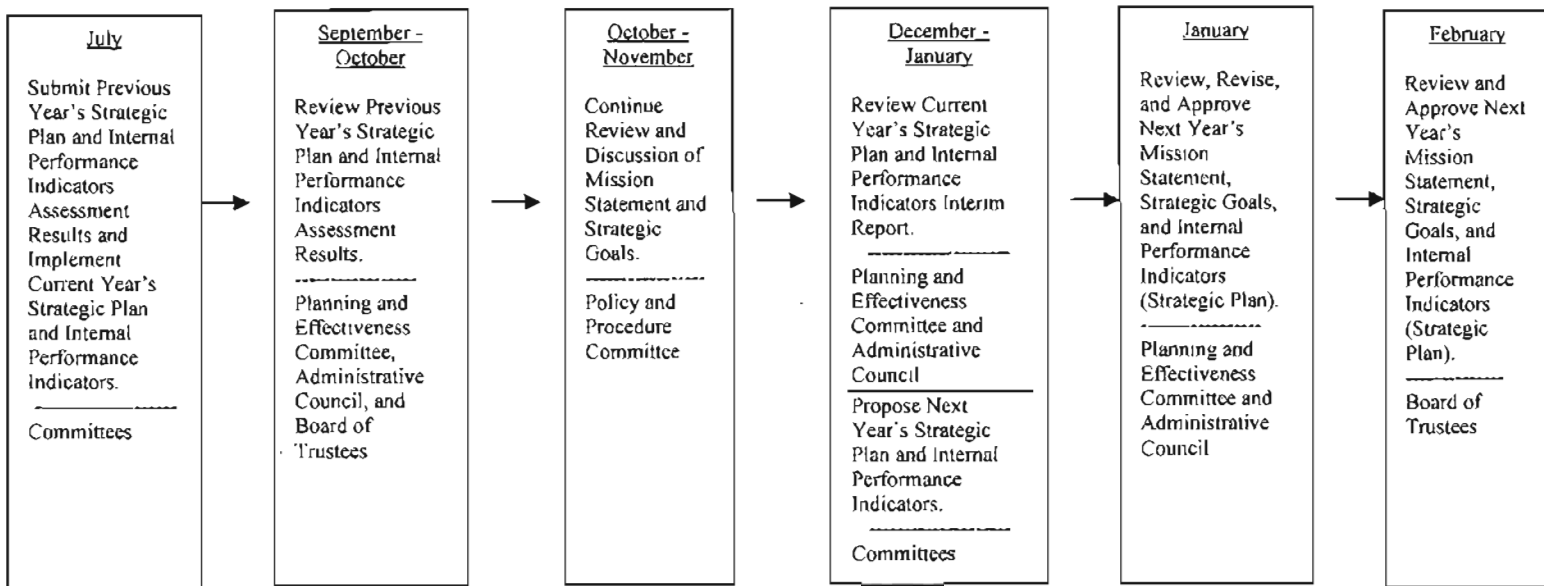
July

Submit Previous Year's Strategic Plan and Internal Performance Indicators Assessment Results and Implement Current Year's Strategic Plan and Internal Performance Indicators.

Committees

September - October

Review Previous Year's Strategic Plan and Internal Performance Indicators Assessment Results.

Planning and Effectiveness Committee, Administrative Council, and Board of Trustees

October - November

Continue Review and Discussion of Mission Statement and Strategic Goals.

Policy and Procedure Committee

December - January

Review Current Year's Strategic Plan and Internal Performance Indicators Interim Report.

Planning and Effectiveness Committee and Administrative Council

Propose Next Year's Strategic Plan and Internal Performance Indicators.

Committees

January

Review, Revise, and Approve Next Year's Mission Statement, Strategic Goals, and Internal Performance Indicators (Strategic Plan).

Planning and Effectiveness Committee and Administrative Council

February

Review and Approve Next Year's Mission Statement, Strategic Goals, and Internal Performance Indicators (Strategic Plan).

Board of Trustees